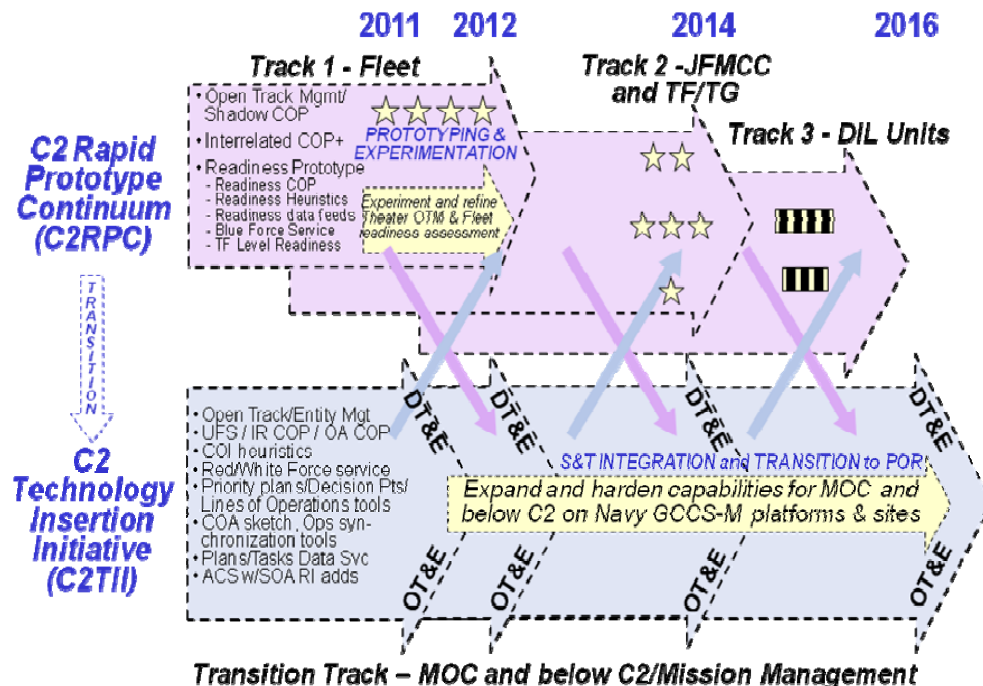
2011 2012 2014 2016

Track 1 - Fleet

Track 2 -JFMCC and TF/TG

Track 3 - DIL Units

C2 Rapid Prototype Continuum (C2RPC)

• Open Track Mgmt/ Shadow COP
• Interrelated COP+
• Readiness Prototype
- Readiness COP
- Readiness Heuristics
- Readiness data feeds
- Blue Force Service
- TF Level Readiness

PROTOTYPING & EXPERIMENTATION

Experiment and refine Theater OTM & Fleet readiness assessment

TRANSITION

C2 Technology Insertion Initiative (C2TII)

• Open Track/Entity Mgt
• UFS / IR COP / OA COP
• COI heuristics
• Red/White Force service
• Priority plans/Decision Pts/ Lines of Operations tools
• COA sketch , Ops synchronization tools
• Plans/Tasks Data Svc
• ACS w/SOA RI adds

DT&E DT&E DT&E DT&E

S&T INTEGRATION and TRANSITION to POR

Expand and harden capabilities for MOC and below C2 on Navy GCCS-M platforms & sites

OT&E OT&E OT&E OT&E

Transition Track – MOC and below C2/Mission Management